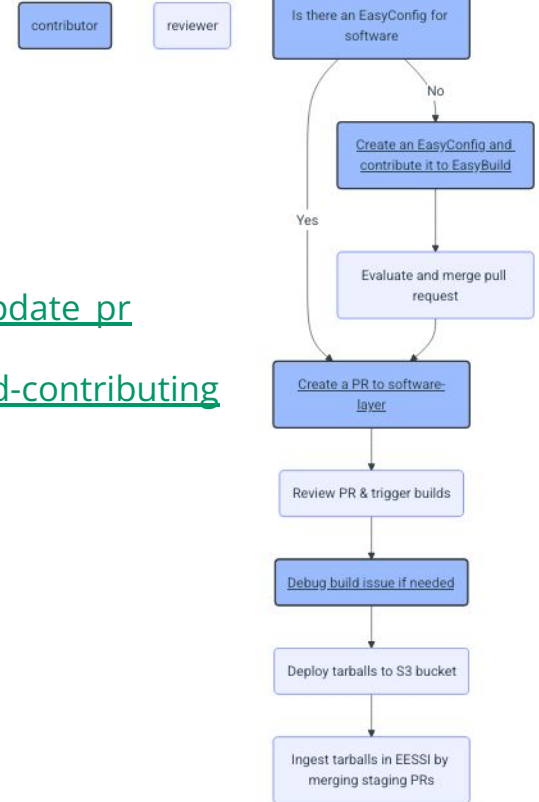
contributor

reviewer

pdate_pr

d-contributing

Is there an EasyConfig for software

No

Create an EasyConfig and contribute it to EasyBuild

Yes

Evaluate and merge pull request

Create a PR to software-layer

Review PR & trigger builds

Debug build issue if needed

Deploy tarballs to S3 bucket

Ingest tarballs in EESSI by merging staging PRs